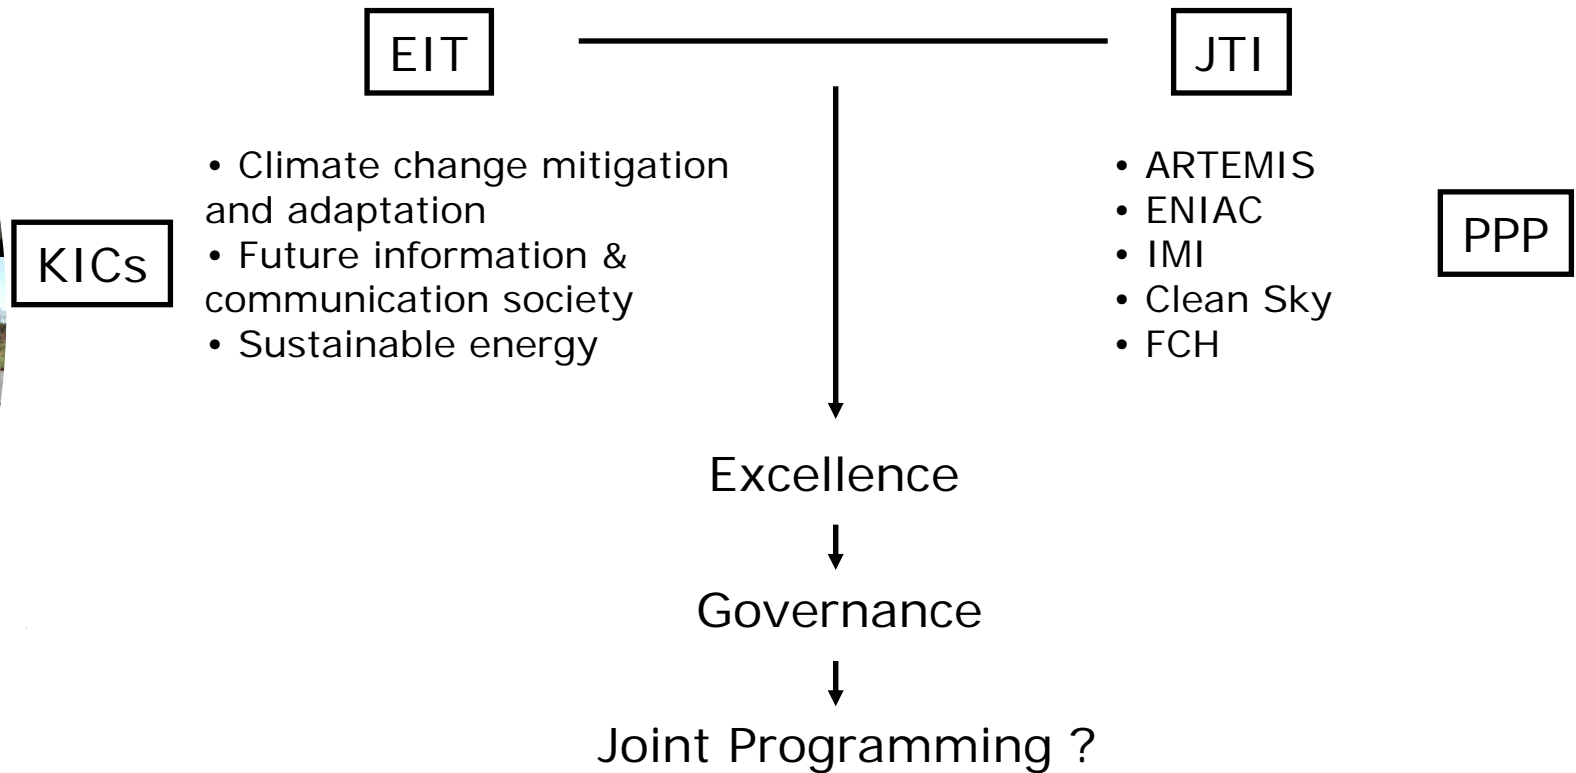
EIT

JTI

KICs

• Climate change mitigation and adaptation
• Future information & communication society
• Sustainable energy

• ARTEMIS
• ENIAC
• IMI
• Clean Sky
• FCH

PPP

Excellence

Governance

Joint Programming ?